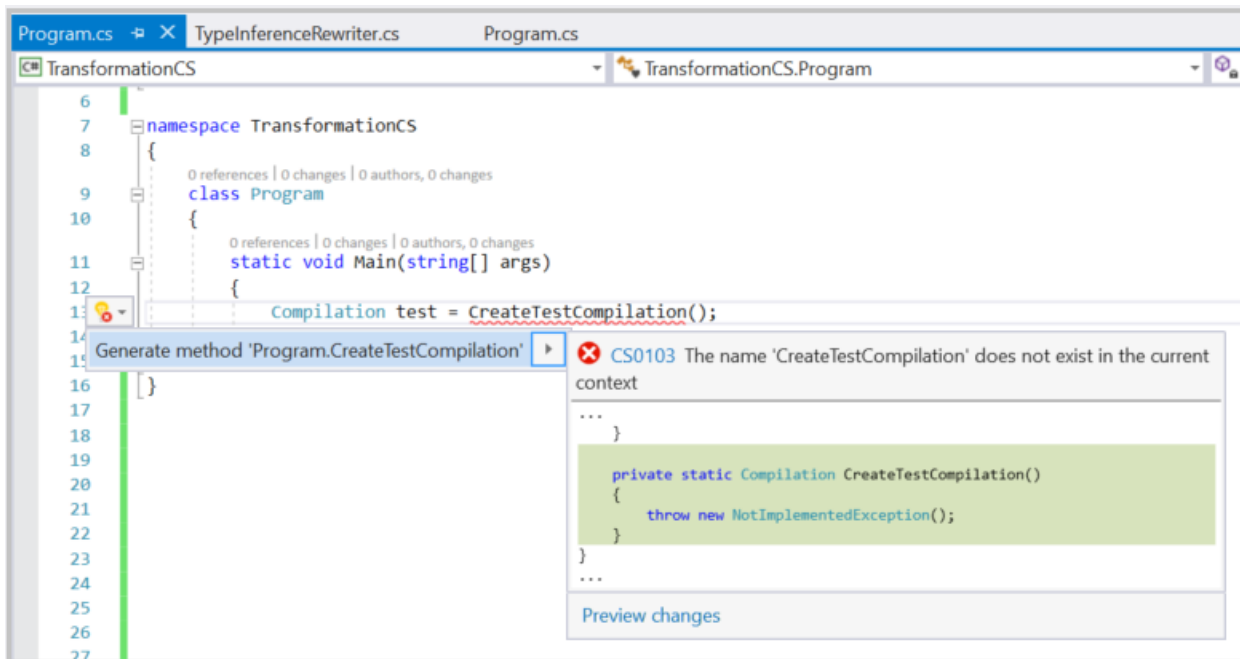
Program.cs TypeInferenceRewriter.cs Program.cs

C# TransformationCS TransformationCS.Program

6
7 namespace TransformationCS
8 {
0 references | 0 changes | 0 authors, 0 changes
9 class Program
10 {
0 references | 0 changes | 0 authors, 0 changes
11 static void Main(string[] args)
12 {
13 Compilation test = CreateTestCompilation();
14
15
16 }
17
18
19
20
21
22
23
24
25
26
27

Generate method 'Program.CreateTestCompilation'

CS0103 The name 'CreateTestCompilation' does not exist in the current context

...
}

private static Compilation CreateTestCompilation()
{
throw new NotImplementedException();
}
}
...

Preview changes